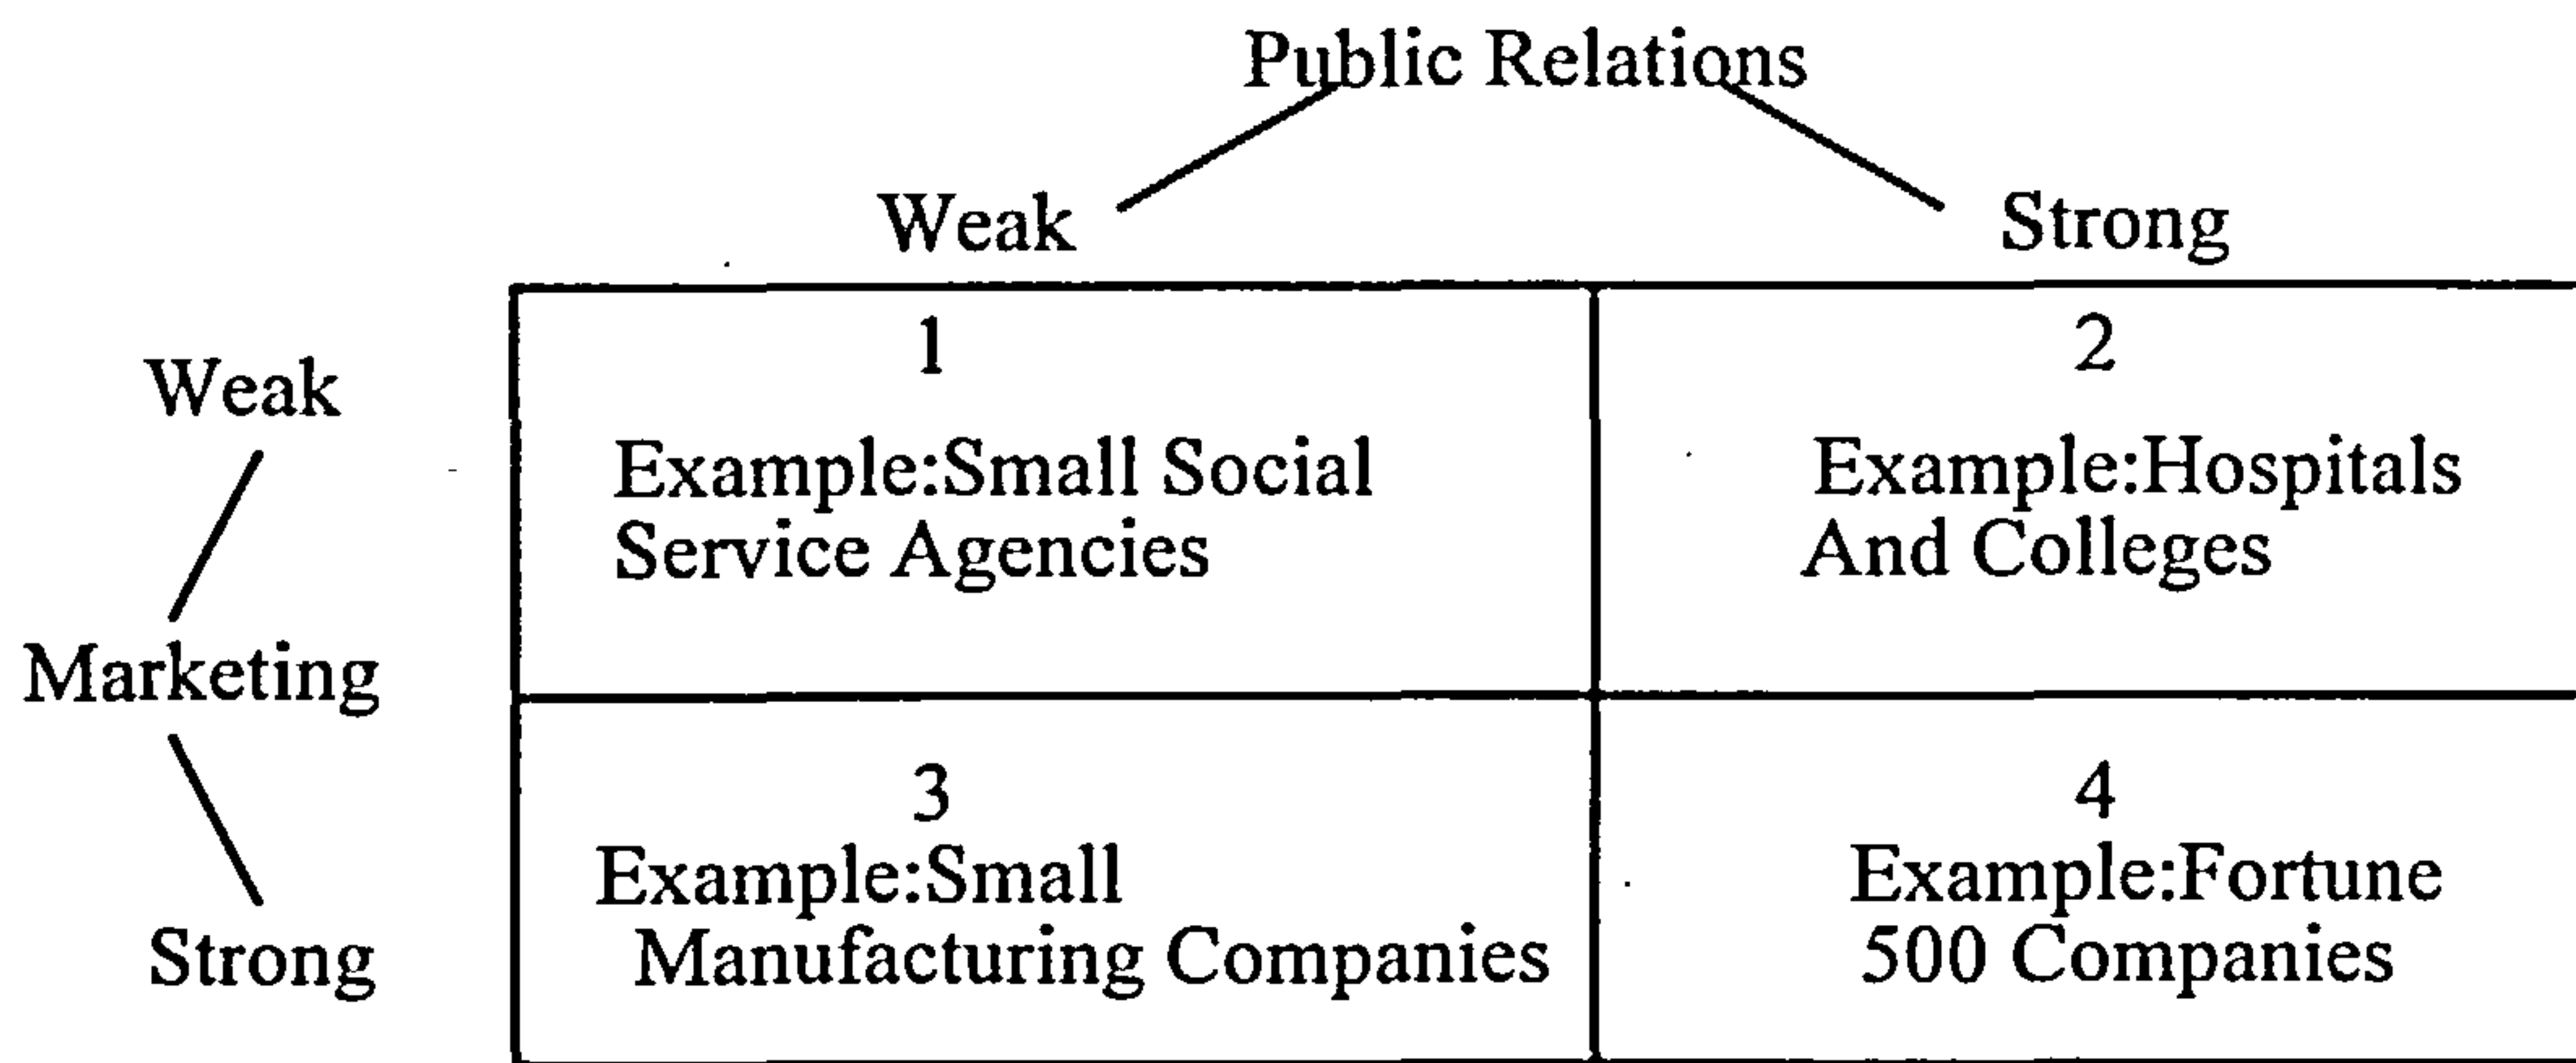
Public Relations

| Marketing | Weak | Strong |
|---|---|---|
| Weak | 1 Example:Small Social Service Agencies | 2 Example:Hospitals And Colleges |
| Strong | 3 Example:Small Manufacturing Companies | 4 Example:Fortune 500 Companies |